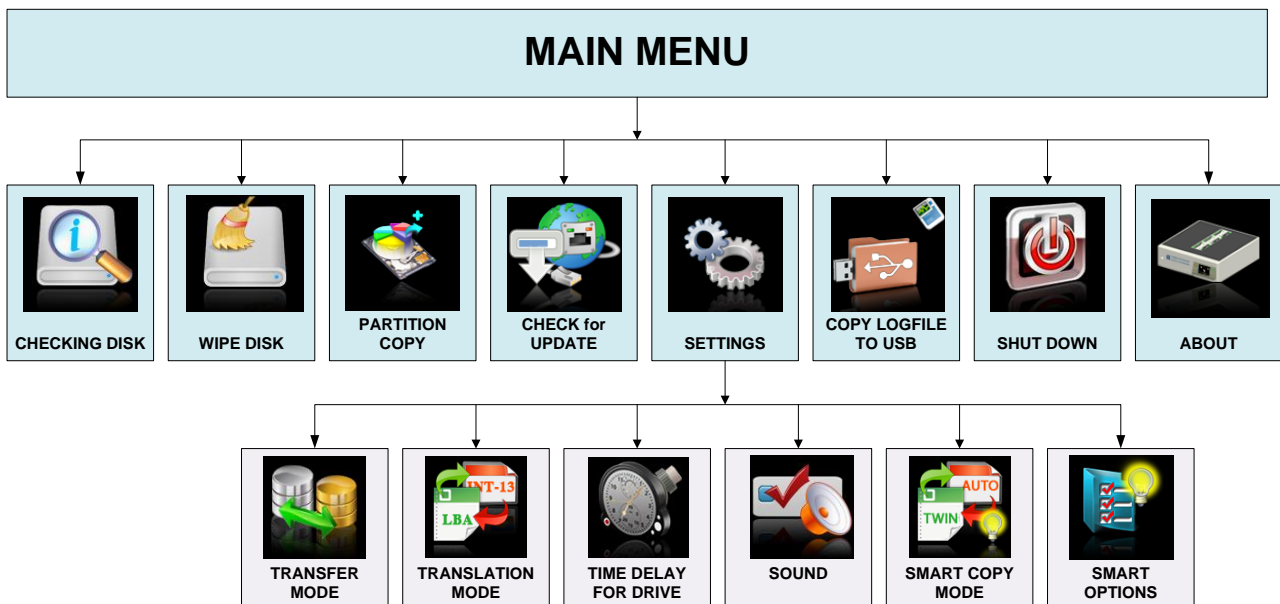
MAIN MENU

CHECKING DISK

WIPE DISK

PARTITION COPY

CHECK for UPDATE

SETTINGS

COPY LOGFILE TO USB

SHUT DOWN

ABOUT

TRANSFER MODE

INT-13
LBA
TRANSLATION MODE

TIME DELAY FOR DRIVE

SOUND

AUTO
TWIN
SMART COPY MODE

SMART OPTIONS